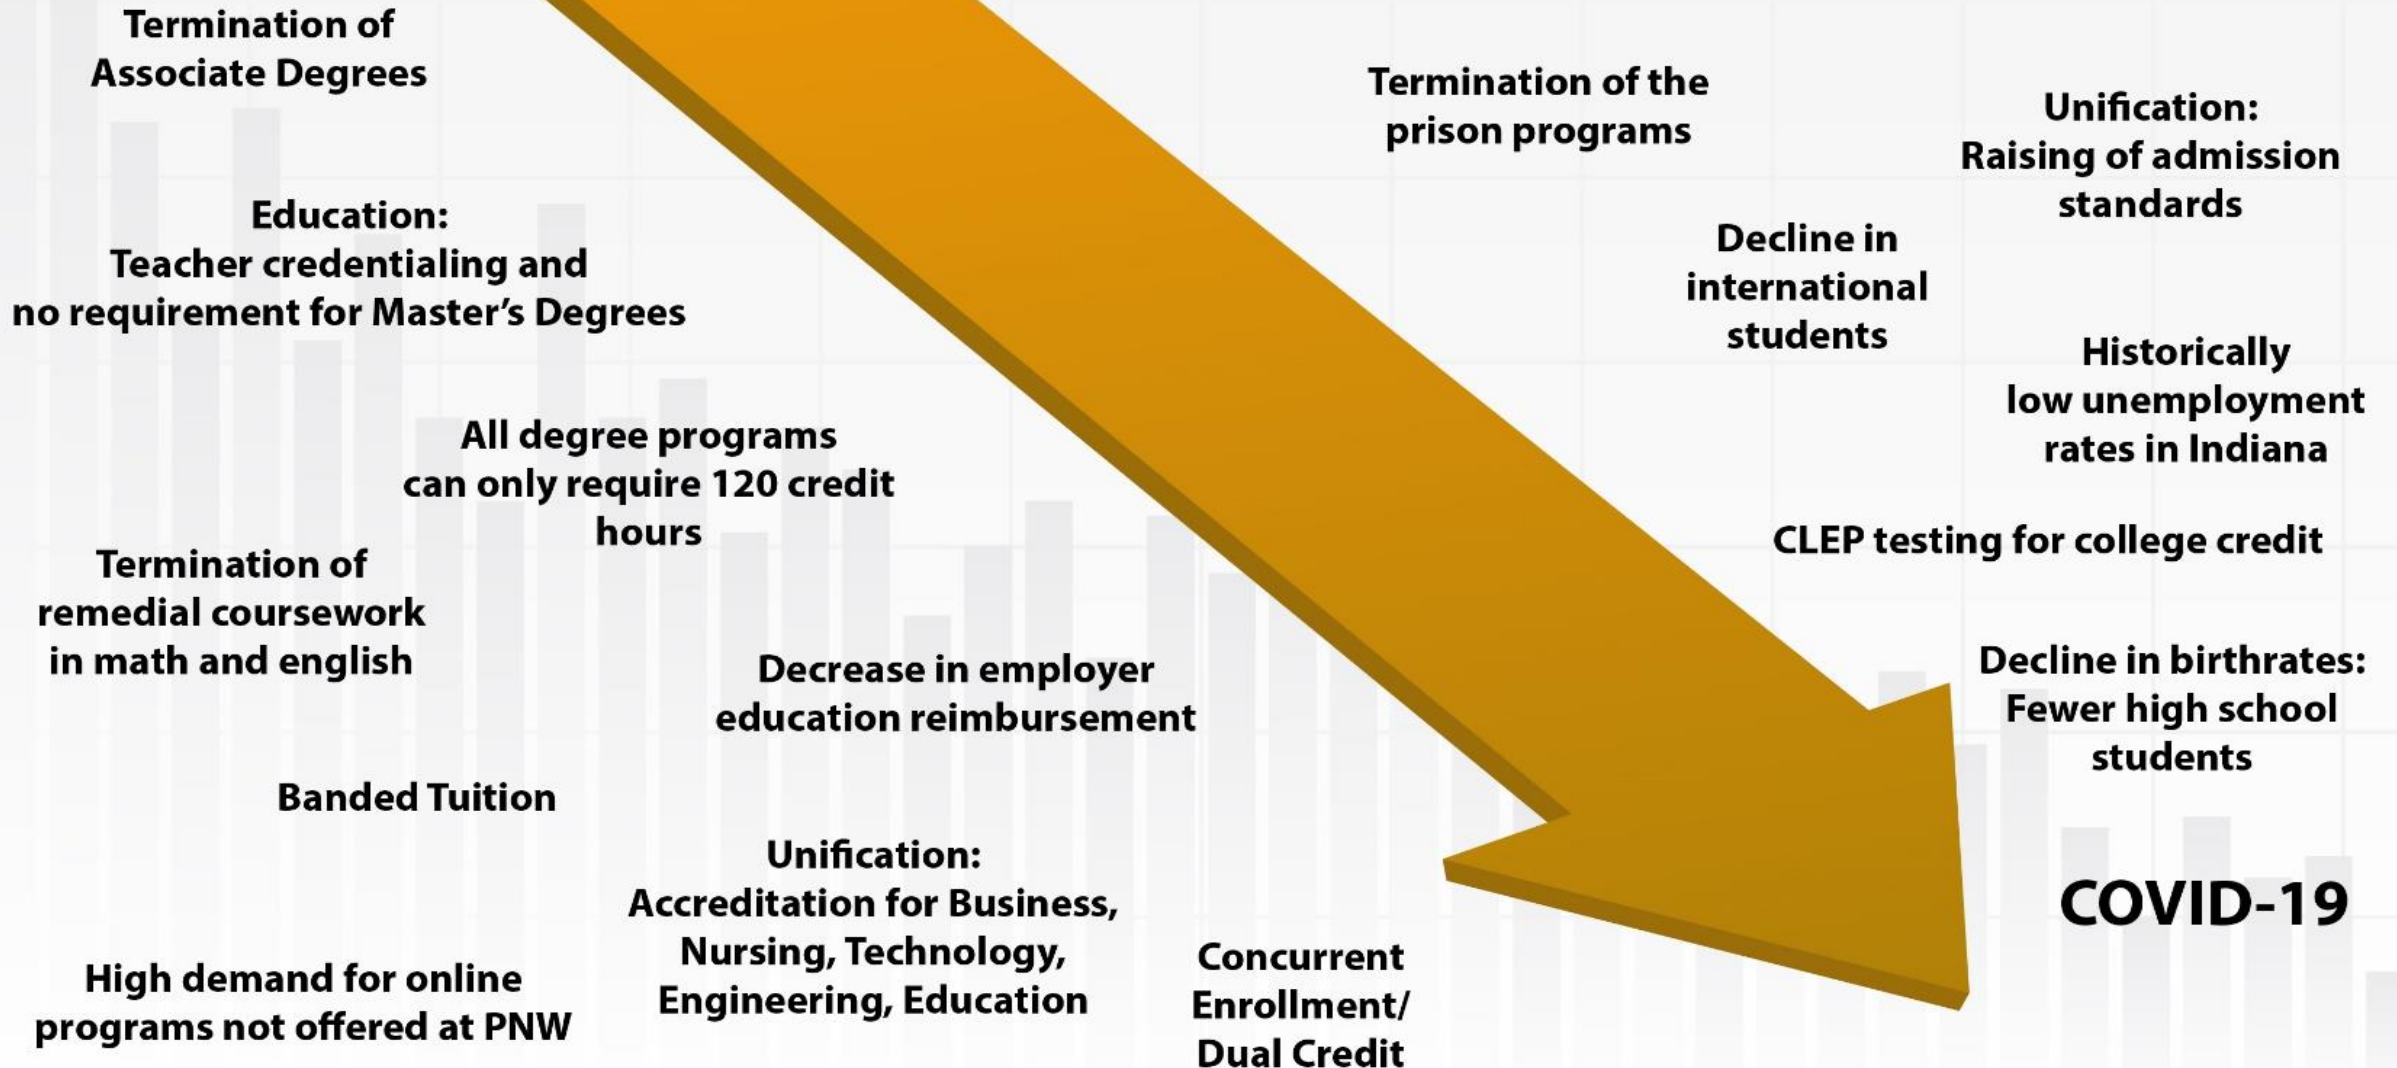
Termination of Associate Degrees

Education:
Teacher credentialing and no requirement for Master's Degrees

All degree programs can only require 120 credit hours

Termination of remedial coursework in math and english

Decrease in employer education reimbursement

Banded Tuition

Unification:
Accreditation for Business, Nursing, Technology, Engineering, Education

High demand for online programs not offered at PNW

Concurrent Enrollment/ Dual Credit

Termination of the prison programs

Decline in international students

Unification:
Raising of admission standards

Historically low unemployment rates in Indiana

CLEP testing for college credit

Decline in birthrates:
Fewer high school students

COVID-19